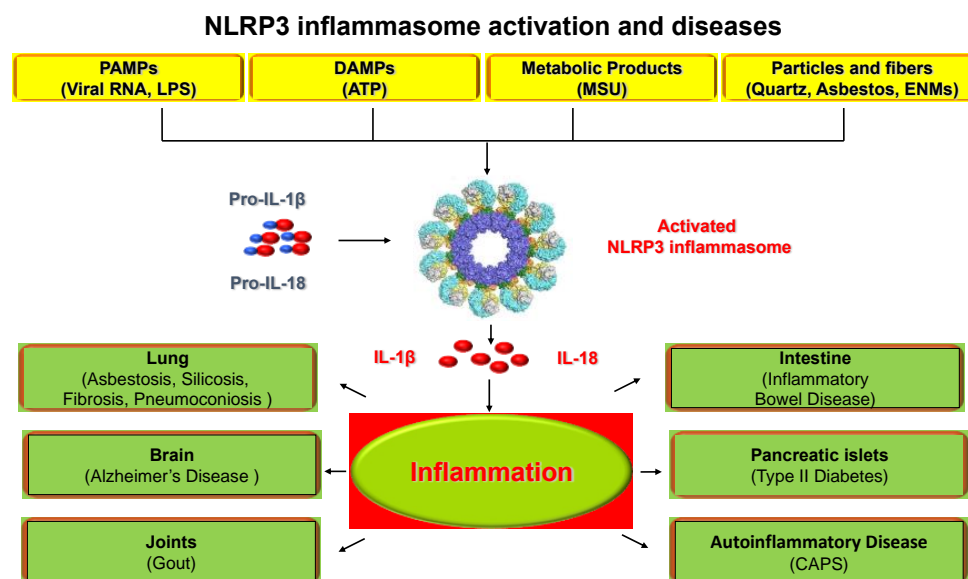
NLRP3 inflammasome activation and diseases

PAMPs
(Viral RNA, LPS)

DAMPs
(ATP)

Metabolic Products
(MSU)

Particles and fibers
(Quartz, Asbestos, ENMs)

Pro-IL-1β

Pro-IL-18

Activated
NLRP3 inflammasome

IL-1β

IL-18

Lung
(Asbestosis, Silicosis, Fibrosis, Pneumoconiosis )

Intestine
(Inflammatory Bowel Disease)

Brain
(Alzheimer's Disease )

Inflammation

Pancreatic islets
(Type II Diabetes)

Joints
(Gout)

Autoinflammatory Disease
(CAPS)